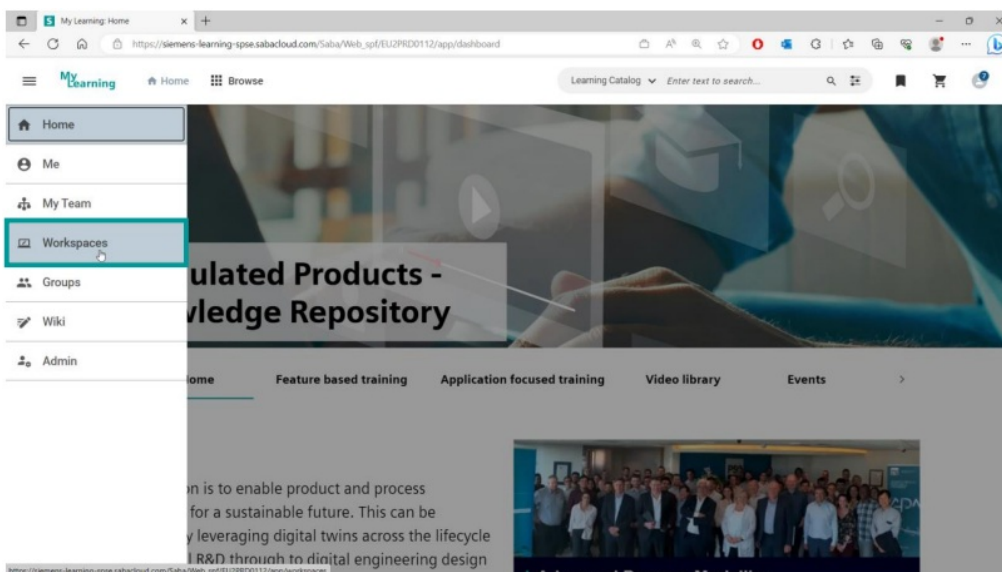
My Learning: Home

https://siemens-learning-spse.sabacloud.com/Saba/Web_spf/EU2PRD0112/app/dashboard

My Learning Home Browse

Learning Catalog Enter text to search...

Home
Me
My Team
Workspaces
Groups
Wiki
Admin

ulated Products -
vledge Repository

ome Feature based training Application focused training Video library Events

on is to enable product and process
for a sustainable future. This can be
y leveraging digital twins across the lifecycle
l R&D through to digital engineering design

https://siemens-learning-spse.sabacloud.com/Saba/Web_spf/EU2PRD0112/app/workspaces